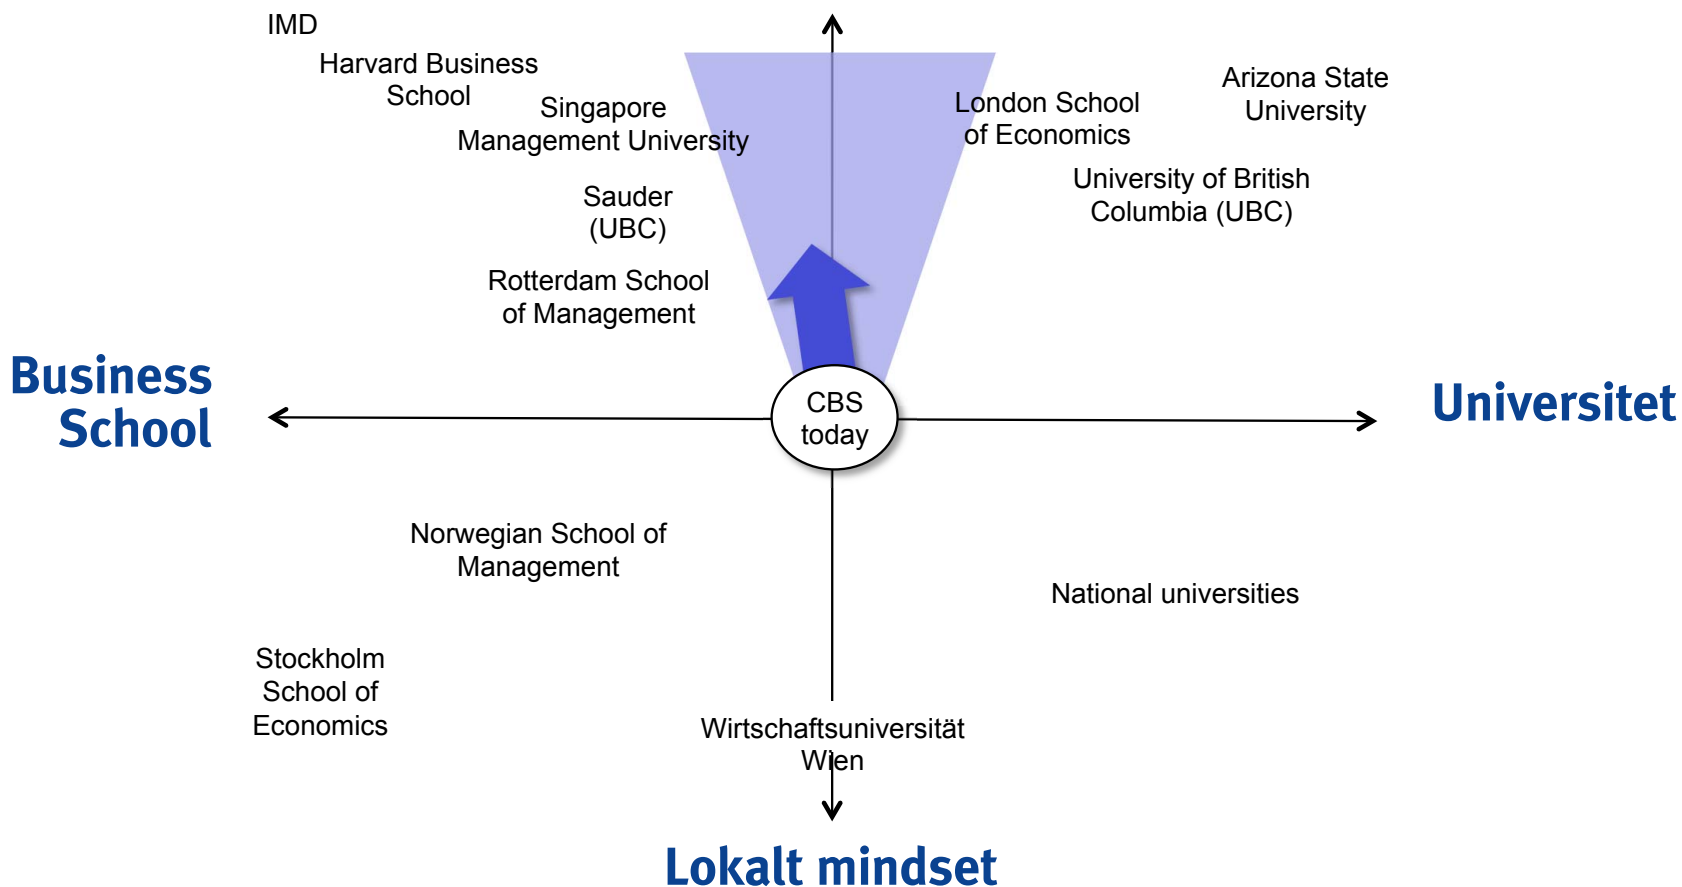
IMD

Harvard Business School

Singapore Management University

London School of Economics

Arizona State University

University of British Columbia (UBC)

Sauder (UBC)

Rotterdam School of Management

Business School

CBS today

Universitet

Norwegian School of Management

National universities

Stockholm School of Economics

Wirtschaftsuniversität Wien

Lokalt mindset